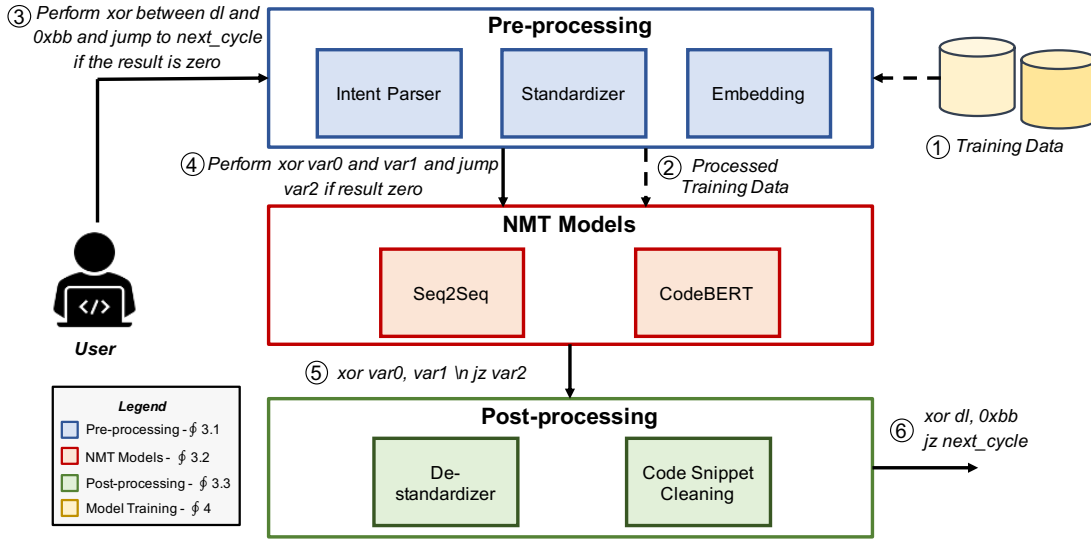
③ Perform xor between dl and 0xbb and jump to next_cycle if the result is zero

Pre-processing

Intent Parser

Standardizer

Embedding

① Training Data

④ Perform xor var0 and var1 and jump var2 if result zero

② Processed Training Data

NMT Models

Seq2Seq

CodeBERT

User

⑤ xor var0, var1 \n jz var2

Legend

Pre-processing - ∮ 3.1

NMT Models - ∮ 3.2

Post-processing - ∮ 3.3

Model Training - ∮ 4

Post-processing

De-standardizer

Code Snippet Cleaning

⑥ xor dl, 0xbb jz next_cycle